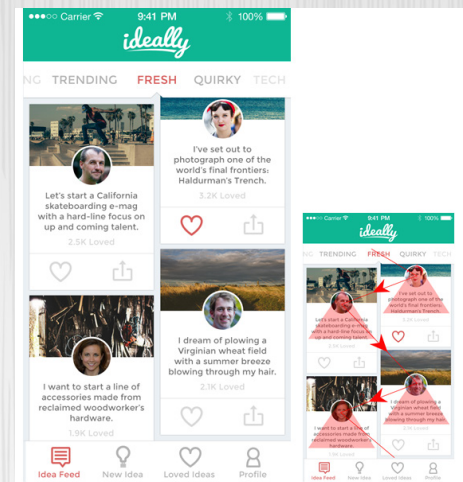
Carrier 9:41 PM 100%

ideally

NG TRENDING FRESH QUIRKY TECH

Let's start a California skateboarding e-mag with a hard-line focus on up and coming talent.

2.5K Loved

I've set out to photograph one of the world's final frontiers: Haldurman's Trench.

3.2K Loved

I dream of plowing a Virginian wheat field with a summer breeze blowing through my hair.

2.1K Loved

I want to start a line of accessories made from reclaimed woodworker's hardware.

1.9K Loved

Idea Feed New Idea Loved Ideas Profile

Carrier 9:41 PM 100%

ideally

NG TRENDING FRESH QUIRKY TECH

Let's start a California skateboarding e-mag with a hard-line focus on up and coming talent.

I've set out to photograph one of the world's final frontiers: Haldurman's Trench.

I dream of plowing a Virginian wheat field with a summer breeze blowing through my hair.

I want to start a line of accessories made from reclaimed woodworker's hardware.

Idea Feed New Idea Loved Ideas Profile